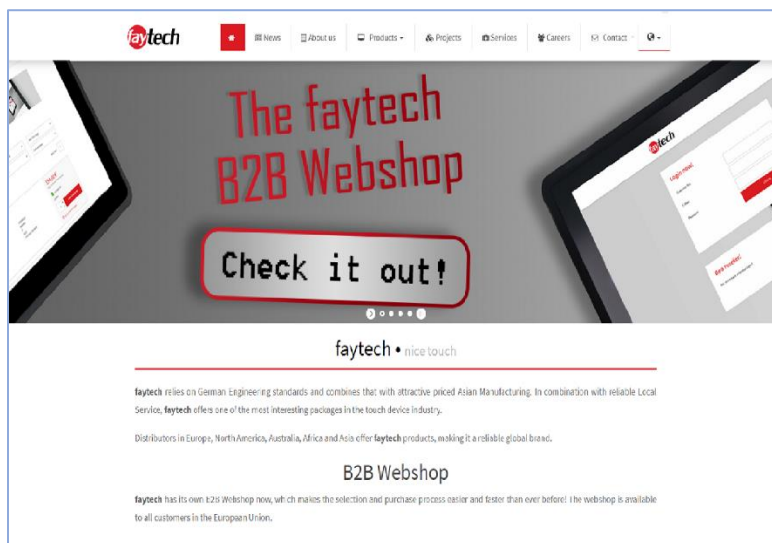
faytech

News About us Products Projects Services Careers Contact

The faytech B2B Webshop

Check it out!

faytech • nice touch

faytech relies on German Engineering standards and combines that with attractive priced Asian Manufacturing. In combination with reliable Local Service, faytech offers one of the most interesting packages in the touch device industry.

Distributors in Europe, North America, Australia, Africa and Asia offer faytech products, making it a reliable global brand.

B2B Webshop

faytech has its own B2B Webshop now, which makes the selection and purchase process easier and faster than ever before! The webshop is available to all customers in the European Union.